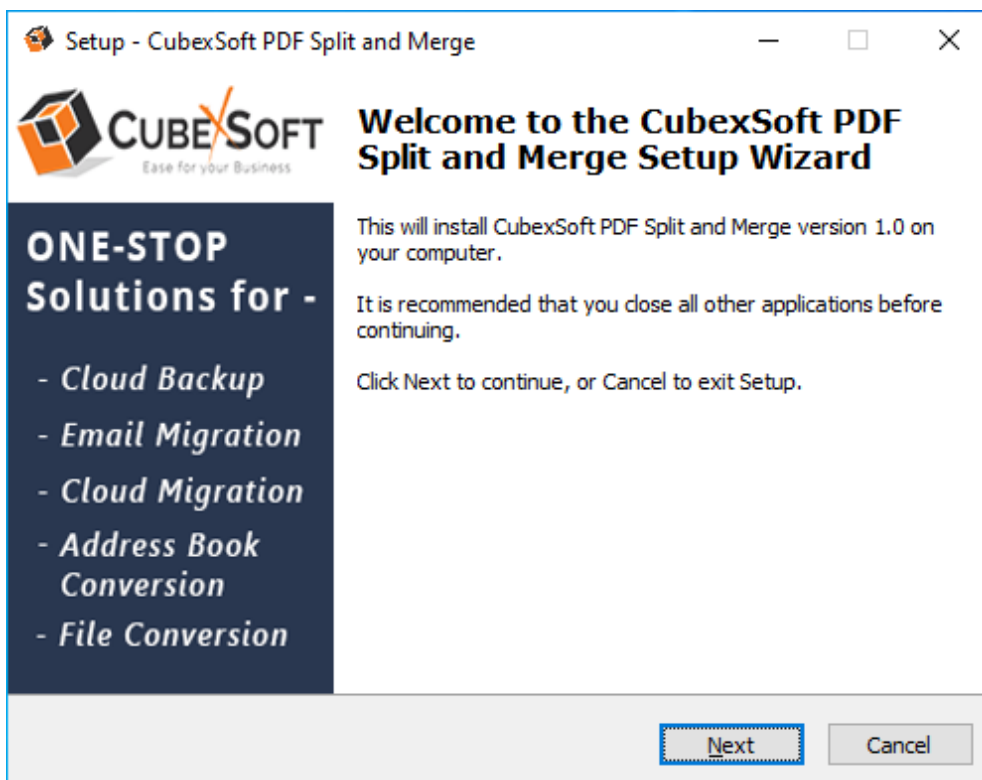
Setup - CubexSoft PDF Split and Merge

CUBEXSOFT
Ease for your Business

Welcome to the CubexSoft PDF Split and Merge Setup Wizard

ONE-STOP Solutions for -

- Cloud Backup
- Email Migration
- Cloud Migration
- Address Book Conversion
- File Conversion

This will install CubexSoft PDF Split and Merge version 1.0 on your computer.

It is recommended that you close all other applications before continuing.

Click Next to continue, or Cancel to exit Setup.

Next
Cancel